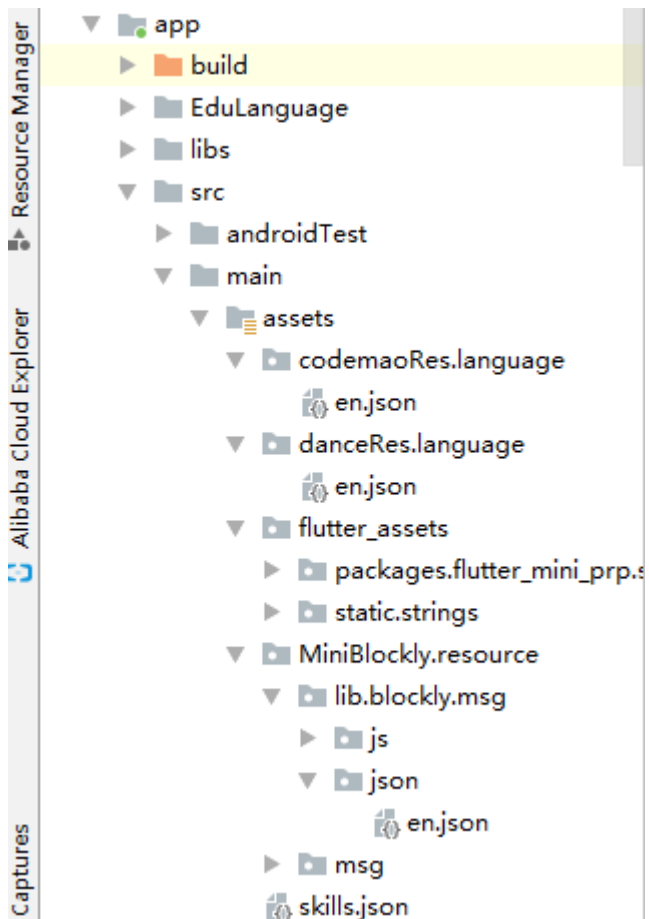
Resource Manager
Alibaba Cloud Explorer
Captures

app
build
EduLanguage
libs
src
androidTest
main
assets
codemaoRes.language
en.json
danceRes.language
en.json
flutter_assets
packages.flutter_mini_prp.s
static.strings
MiniBlockly.resource
lib.blockly.msg
js
json
en.json
msg
skills.json